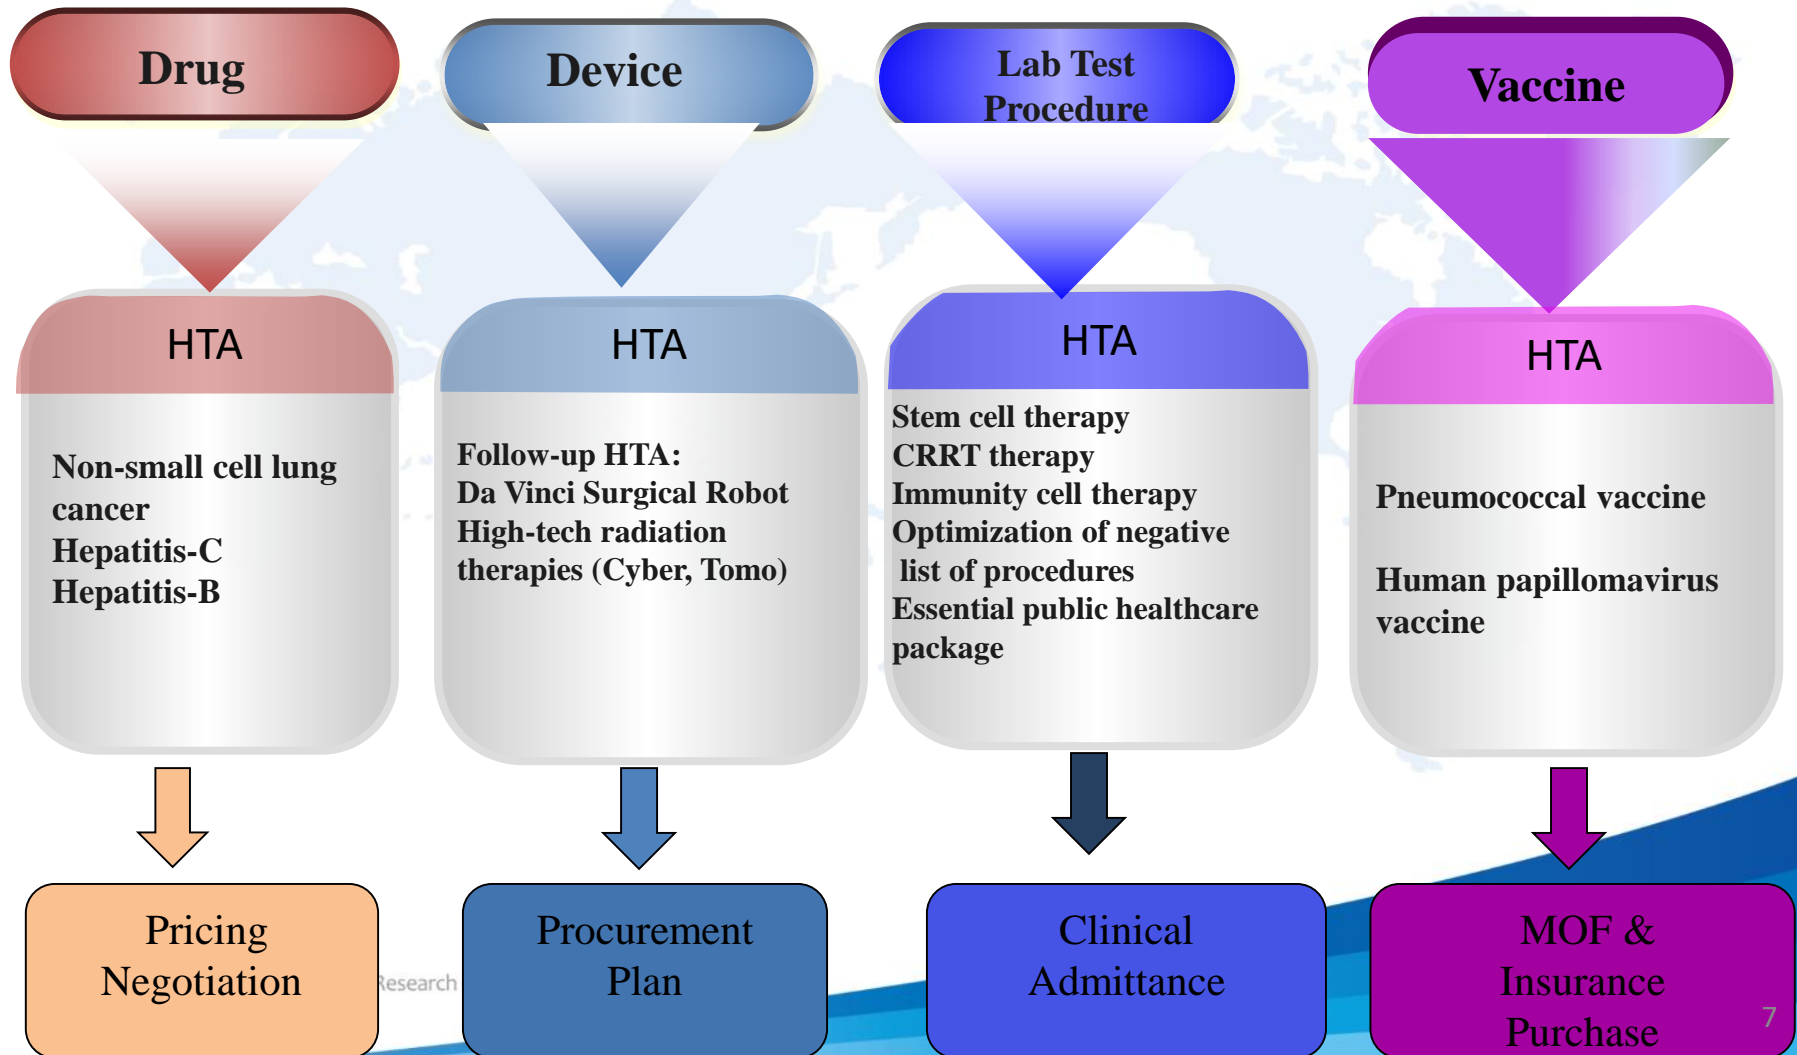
Drug

HTA

Non-small cell lung cancer
Hepatitis-C
Hepatitis-B

Pricing Negotiation

Device

HTA

Follow-up HTA:
Da Vinci Surgical Robot
High-tech radiation therapies (Cyber, Tomo)

Procurement Plan

Lab Test Procedure

HTA

Stem cell therapy
CRRT therapy
Immunity cell therapy
Optimization of negative list of procedures
Essential public healthcare package

Clinical Admittance

Vaccine

HTA

Pneumococcal vaccine

Human papillomavirus vaccine

MOF & Insurance Purchase

Research

7